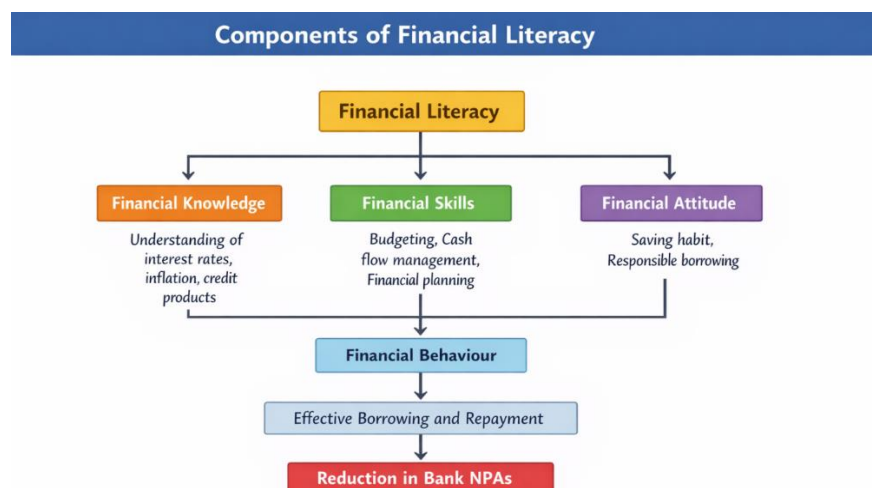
Components of Financial Literacy

Financial Literacy

Financial Knowledge

Understanding of interest rates, inflation, credit products

Financial Skills

Budgeting, Cash flow management, Financial planning

Financial Attitude

Saving habit, Responsible borrowing

Financial Behaviour

Effective Borrowing and Repayment

Reduction in Bank NPAs